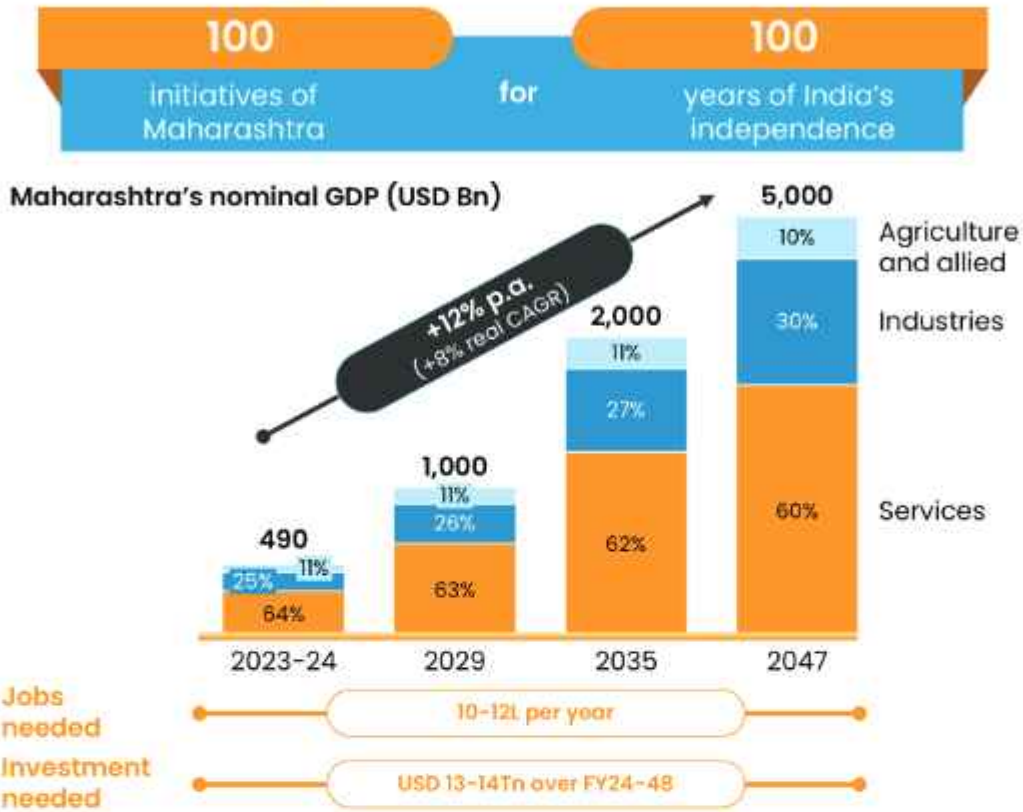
100
Initiatives of Maharashtra

for

100
years of India's independence

Maharashtra's nominal GDP (USD Bn)

+12% p.a.
(+8% real CAGR)

| | 2023-24 | 2029 | 2035 | 2047 |
|---|---|---|---|---|
| Total | 490 | 1,000 | 2,000 | 5,000 |
| Agriculture and allied | 11% | 11% | 11% | 10% |
| Industries | 25% | 26% | 27% | 30% |
| Services | 64% | 63% | 62% | 60% |

Jobs needed
10-12L per year

Investment needed
USD 13-14Tn over FY24-48